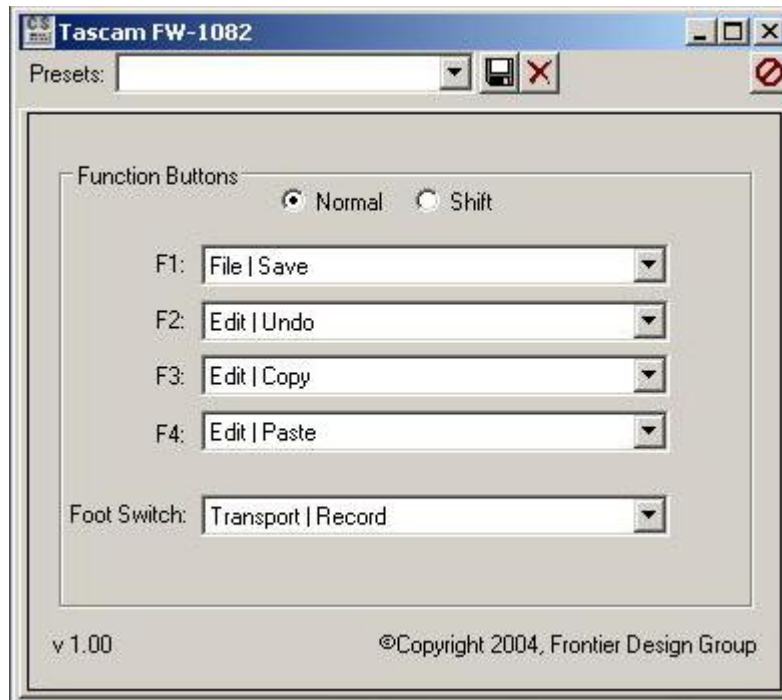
CS Tascam FW-1082

Presets:

Function Buttons

Normal Shift

F1: File | Save

F2: Edit | Undo

F3: Edit | Copy

F4: Edit | Paste

Foot Switch: Transport | Record

v 1.00

©Copyright 2004, Frontier Design Group